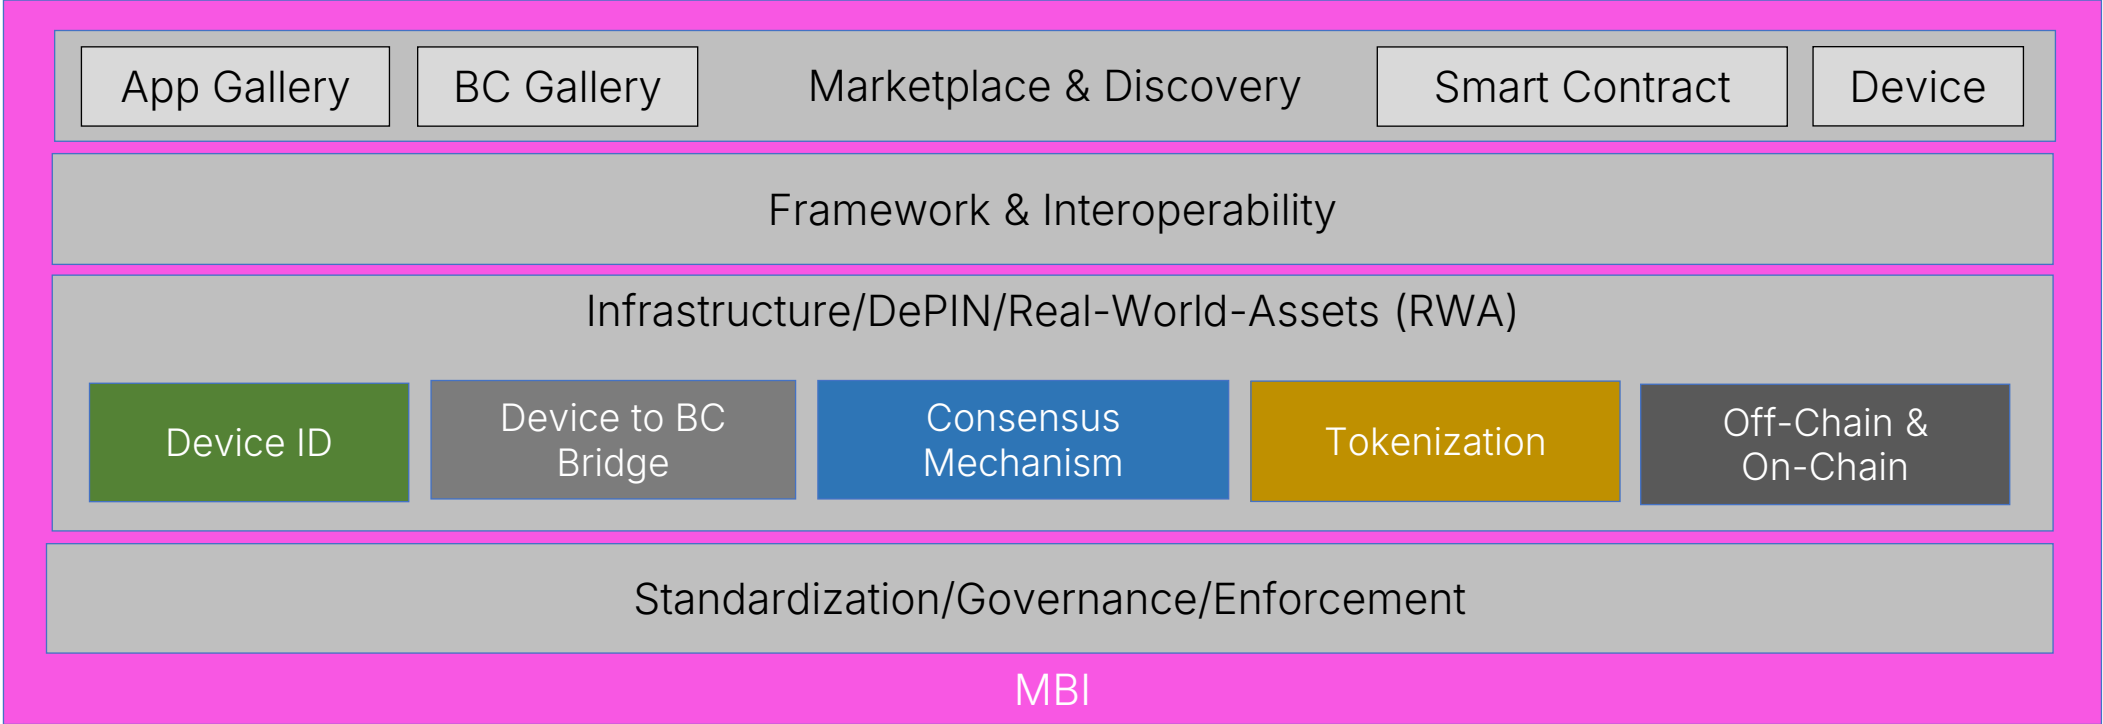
App Gallery

BC Gallery

Marketplace & Discovery

Smart Contract

Device

Framework & Interoperability

Infrastructure/DePIN/Real-World-Assets (RWA)

Device ID

Device to BC Bridge

Consensus Mechanism

Tokenization

Off-Chain & On-Chain

Standardization/Governance/Enforcement

MBI